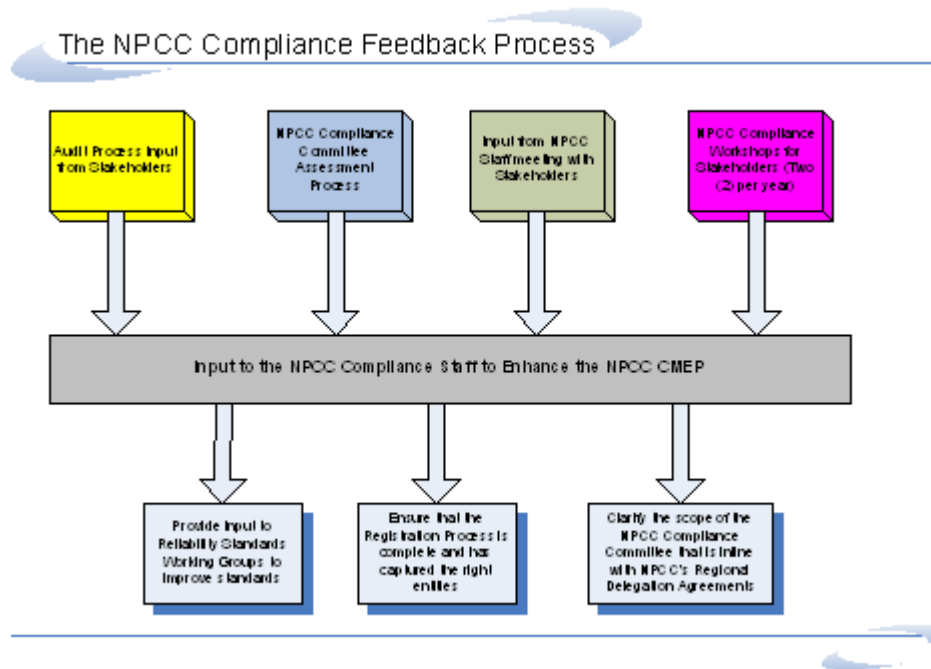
The NPCC Compliance Feedback Process

Audit Process Input from Stakeholders

NPCC Compliance Committee Assessment Process

Input from NPCC Staff meeting with Stakeholders

NPCC Compliance Workshops for Stakeholders (Two (2) per year)

Input to the NPCC Compliance Staff to Enhance the NPCC CMEP

Provide Input to Reliability Standards Working Groups to improve standards

Ensure that the Registration Process is complete and has captured the right entities

Clarify the scope of the NPCC Compliance Committee that is inline with NPCC's Regional Delegation Agreements